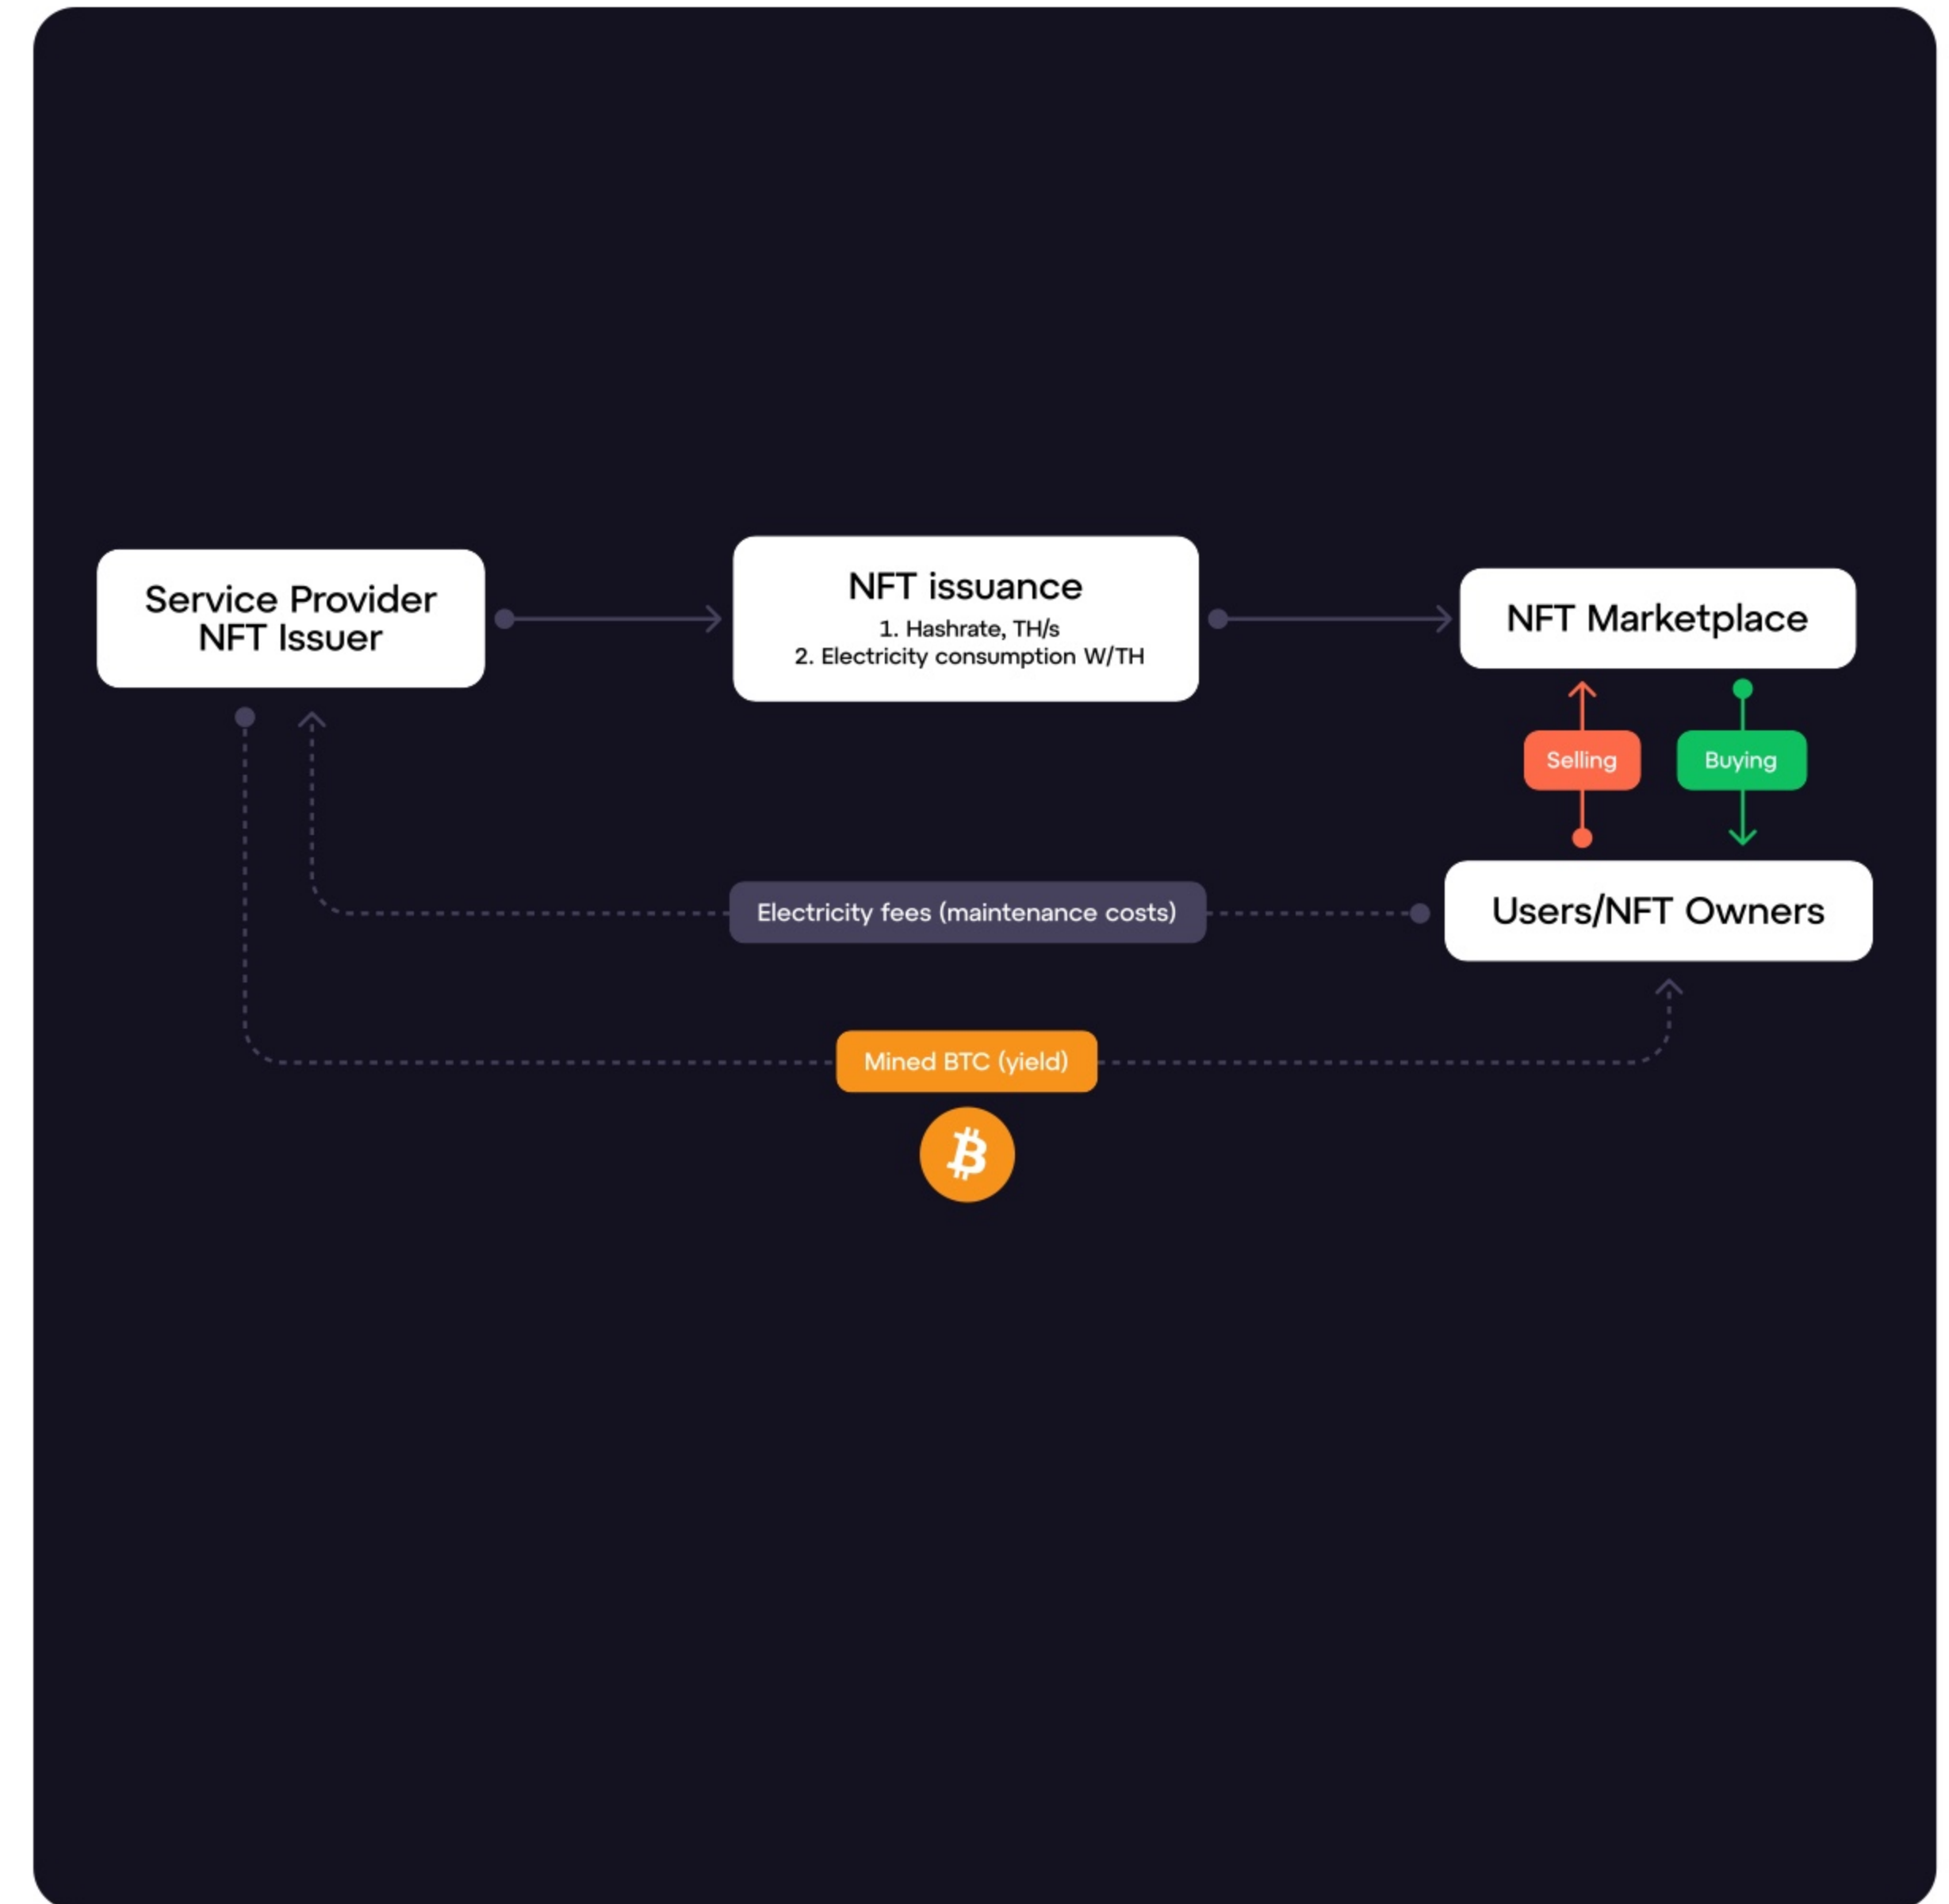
Service Provider
NFT Issuer

NFT issuance
1. Hashrate, TH/s
2. Electricity consumption W/TH

NFT Marketplace

Selling

Buying

Electricity fees (maintenance costs)

Users/NFT Owners

Mined BTC (yield)